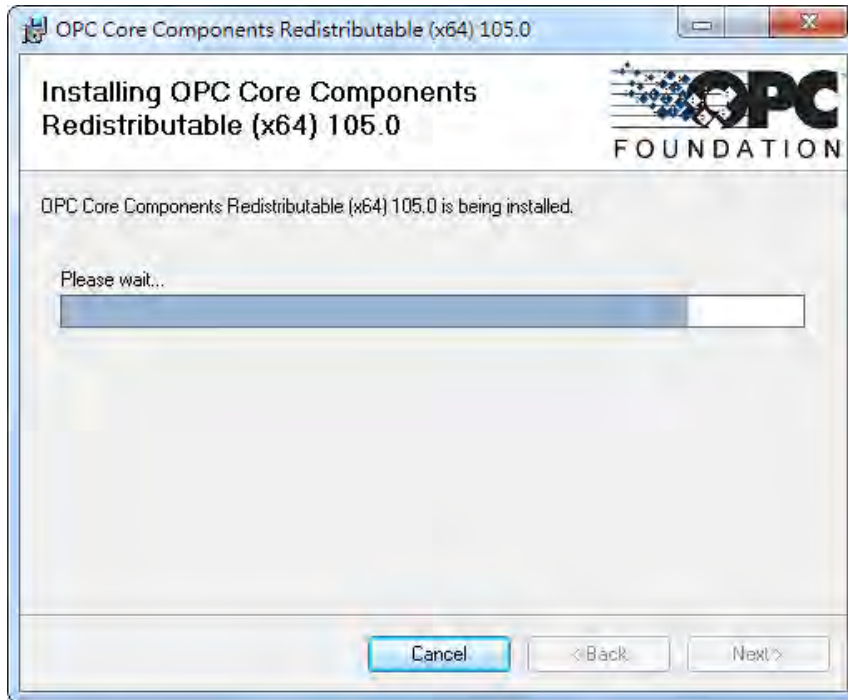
OPC Core Components Redistributable (x64) 105.0

Installing OPC Core Components Redistributable (x64) 105.0

OPC FOUNDATION

OPC Core Components Redistributable (x64) 105.0 is being installed.

Please wait...

Cancel

< Back

Next >